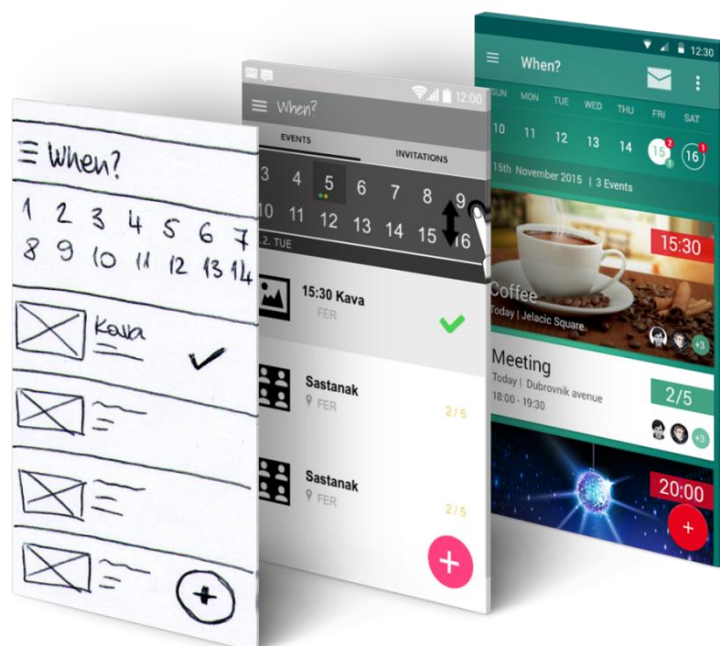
When?

1 2 3 4 5 6 7
8 9 10 11 12 13 14

Kava

12:00

When?

EVENTS

INVITATIONS

3 4 5 6 7 8 9
10 11 12 13 14 15 16

2. TUE

15:30 Kava

FER

Sastanak

FER

2 / 5

Sastanak

FER

2 / 5

12:30

When?

SUN MON TUE WED THU FRI SAT

10 11 12 13 14 15 16

15th November 2015 | 3 Events

15:30

Coffee

Today | Jelacic Square

+3

Meeting

Today | Dubrovnik avenue

18:00 - 19:30

2/5

+3

20:00